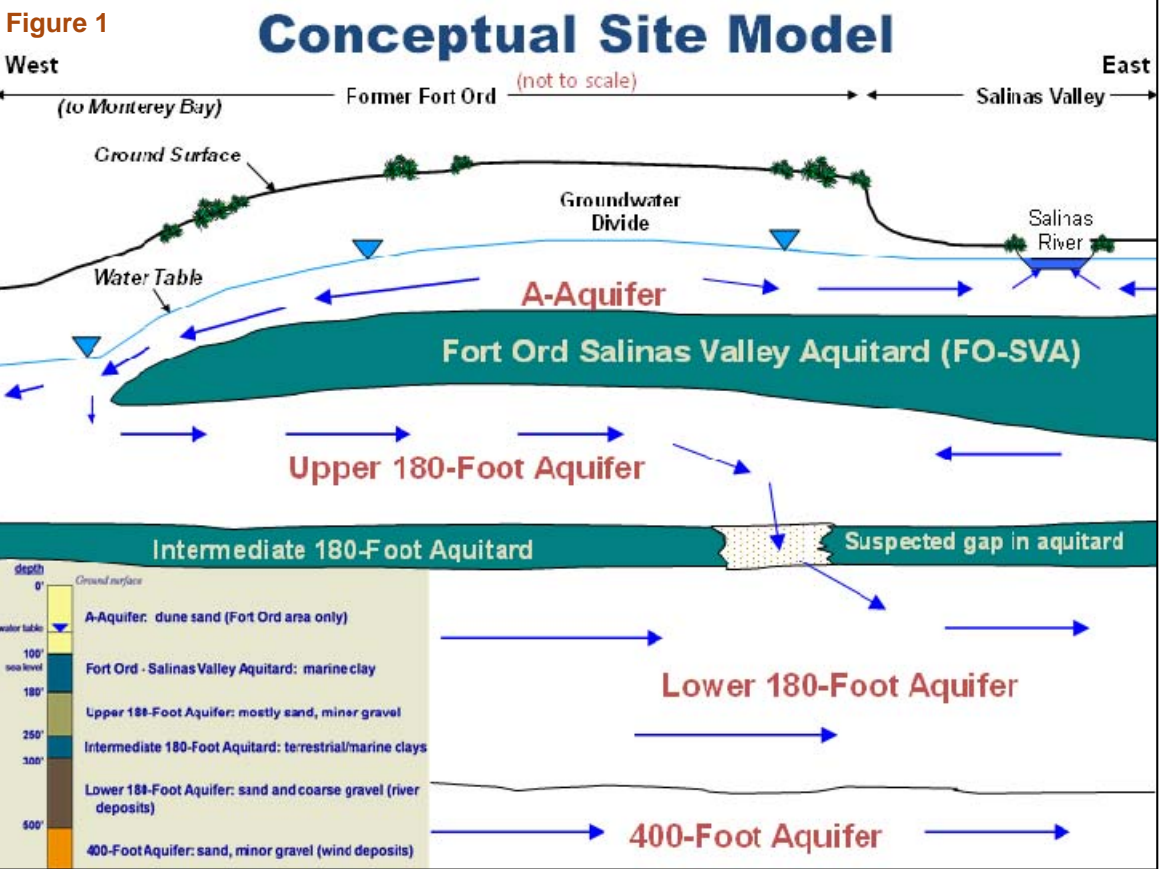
Figure 1

Conceptual Site Model

West

East

(to Monterey Bay)

Former Fort Ord

(not to scale)

Salinas Valley

Ground Surface

Groundwater Divide

Salinas River

Water Table

A-Aquifer

Fort Ord Salinas Valley Aquitard (FO-SVA)

Upper 180-Foot Aquifer

Intermediate 180-Foot Aquitard

Suspected gap in aquitard

depth

0'

Ground surface

water table

100'

sea level

180'

250'

300'

500'

A-Aquifer: dune sand (Fort Ord area only)

Fort Ord - Salinas Valley Aquitard: marine clay

Upper 180-Foot Aquifer: mostly sand, miner gravel

Intermediate 180-Foot Aquitard: terrestrial/marine clays

Lower 180-Foot Aquifer: sand and coarse gravel (river deposits)

400-Foot Aquifer: sand, minor gravel (wind deposits)

Lower 180-Foot Aquifer

400-Foot Aquifer